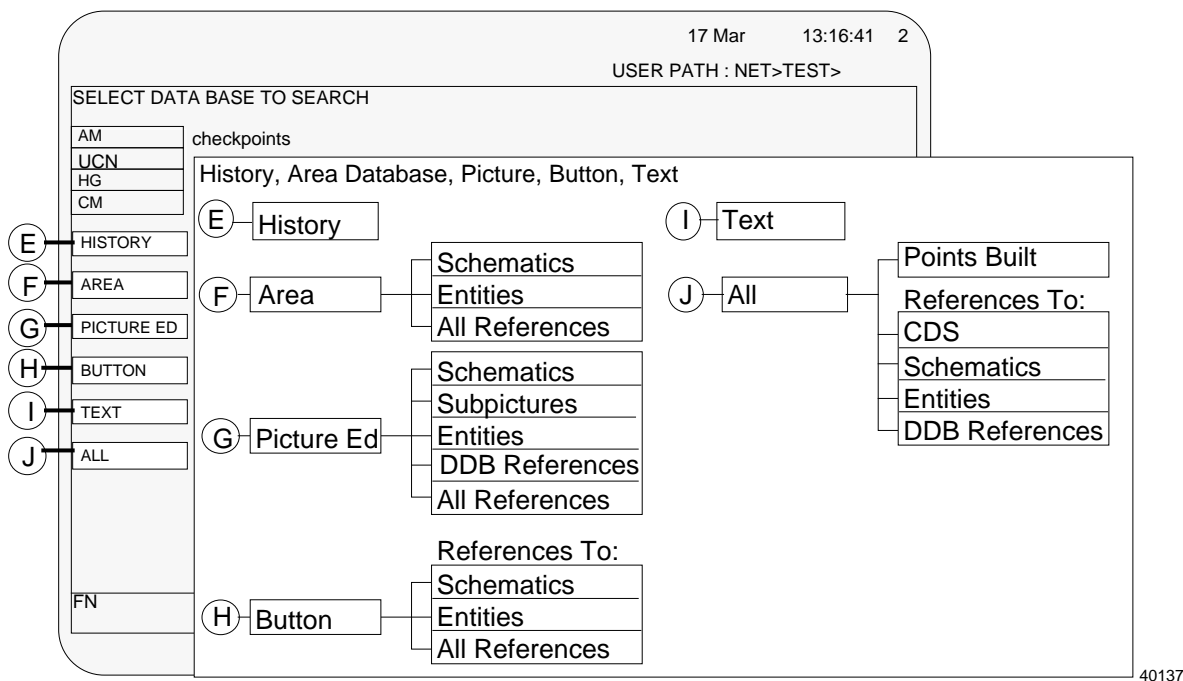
17 Mar 13:16:41 2

USER PATH : NET>TEST>

SELECT DATA BASE TO SEARCH

AM
UCN
HG
CM

checkpoints

E HISTORY
F AREA
G PICTURE ED
H BUTTON
I TEXT
J ALL

FN

History, Area Database, Picture, Button, Text

E History

F Area
Schematics
Entities
All References

G Picture Ed
Schematics
Subpictures
Entities
DDB References
All References

H Button
References To:
Schematics
Entities
All References

I Text

J All
Points Built
References To:
CDS
Schematics
Entities
DDB References

40137